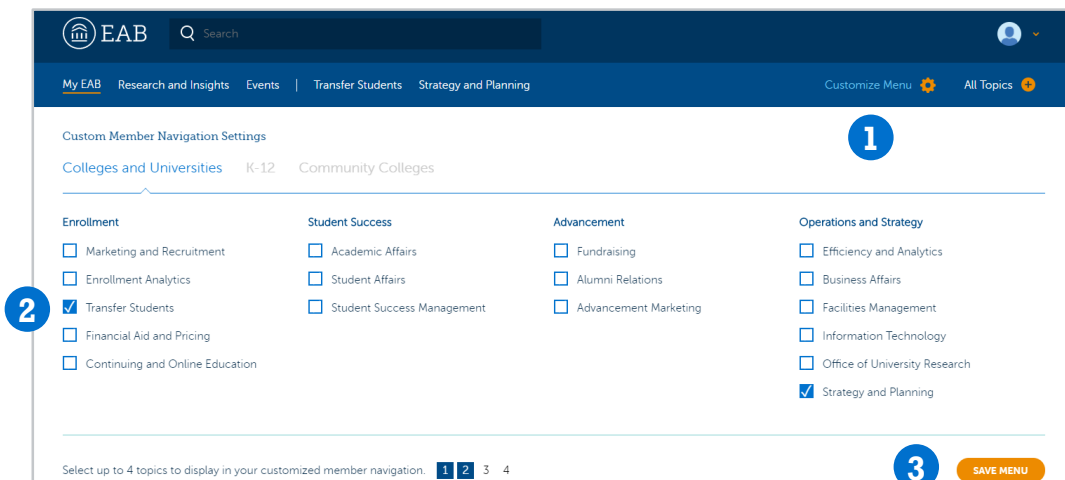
EAB

Search

My EAB Research and Insights Events | Transfer Students Strategy and Planning

Customize Menu All Topics

Custom Member Navigation Settings

1

Colleges and Universities K-12 Community Colleges

Enrollment
Marketing and Recruitment
Enrollment Analytics
Transfer Students
Financial Aid and Pricing
Continuing and Online Education

2

Student Success
Academic Affairs
Student Affairs
Student Success Management

Advancement
Fundraising
Alumni Relations
Advancement Marketing

Operations and Strategy
Efficiency and Analytics
Business Affairs
Facilities Management
Information Technology
Office of University Research
Strategy and Planning

Select up to 4 topics to display in your customized member navigation. 1 2 3 4

3

SAVE MENU